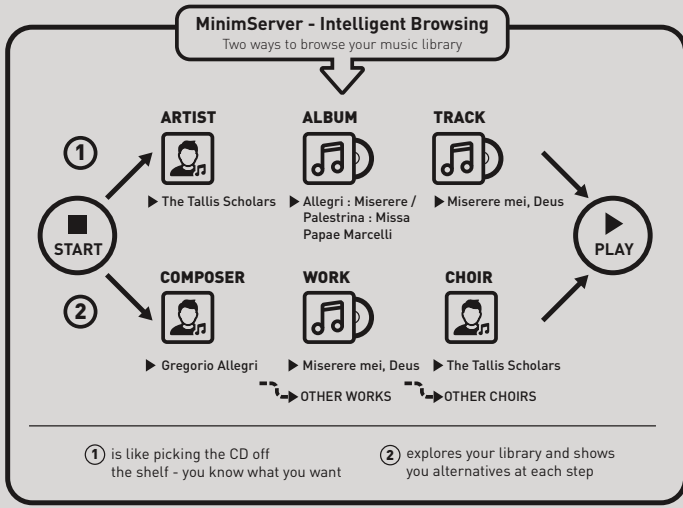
MinimServer - Intelligent Browsing
Two ways to browse your music library

1

ARTIST
▶ The Tallis Scholars

ALBUM
▶ Allegri : Miserere / Palestrina : Missa Papae Marcelli

TRACK
▶ Miserere mei, Deus

START

PLAY

2

COMPOSER
▶ Gregorio Allegri

WORK
▶ Miserere mei, Deus
OTHER WORKS

CHOIR
▶ The Tallis Scholars
OTHER CHOIRS

1 is like picking the CD off the shelf - you know what you want

2 explores your library and shows you alternatives at each step